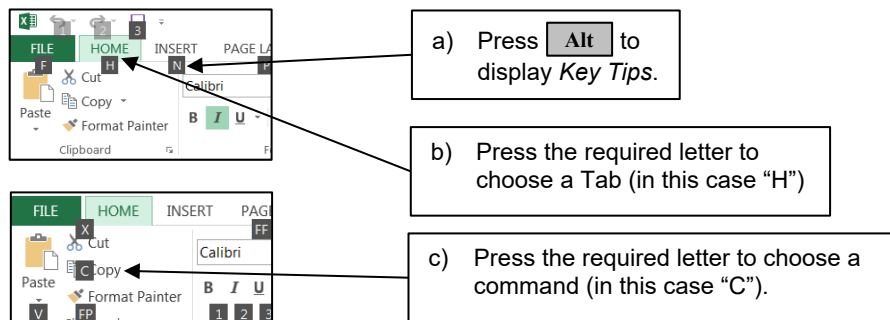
1 2 3

FILE HOME INSERT PAGE LA

F H N P

Cut

Copy

Paste

Format Painter

Calibri

B I U

Clipboard

a) Press Alt to display *Key Tips*.

b) Press the required letter to choose a Tab (in this case “H”)

FILE HOME INSERT PAGE

X FF

Cut

C Copy

Calibri

Paste

Format Painter

B I U

V FP 1 2 3

c) Press the required letter to choose a command (in this case “C”).